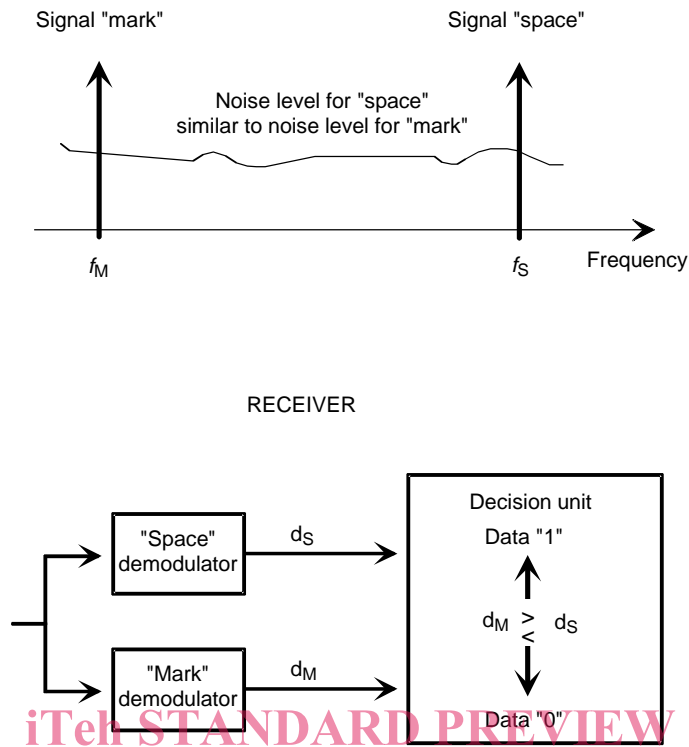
Signal "mark"

Signal "space"

Noise level for "space" similar to noise level for "mark"

$f_M$

$f_S$

Frequency

RECEIVER

"Space" demodulator

$d_S$

"Mark" demodulator

$d_M$

Decision unit

Data "1"

$d_M$ $\gtrless$ $d_S$

Data "0"

iTeh STANDARD PREVIEW